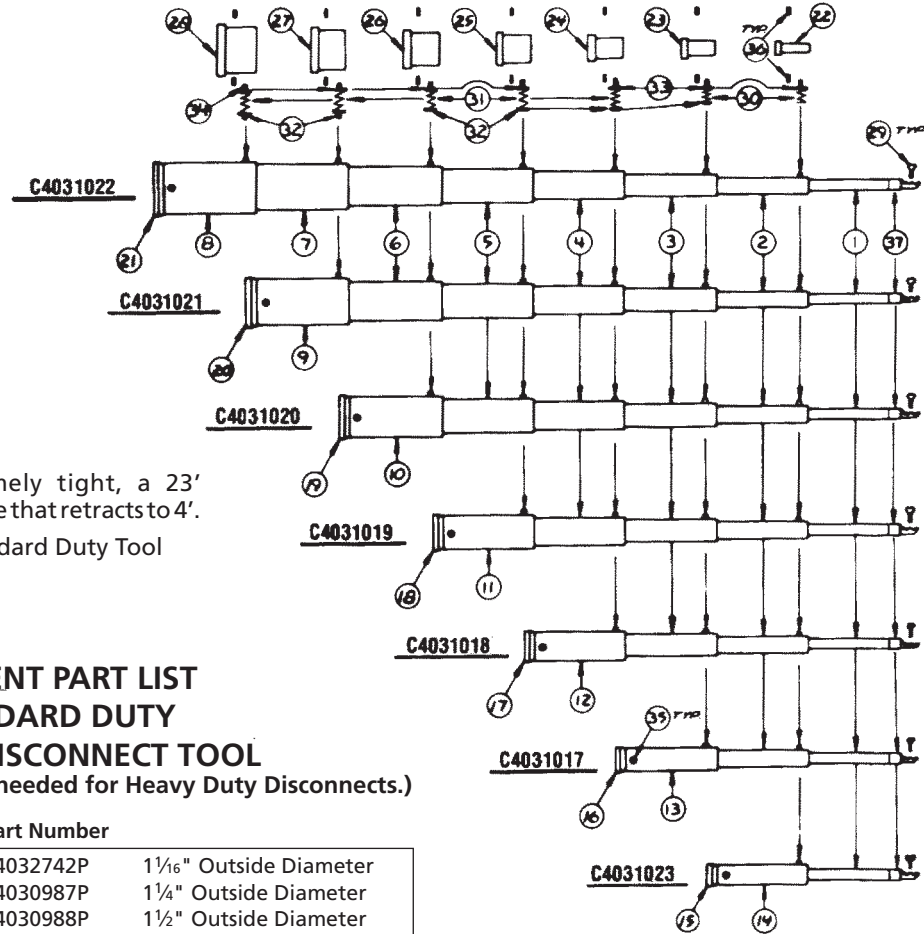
28 27 26 25 24 23 TYP 22 36
34 31 33 30
32 32
29 TYP
C4031022
21 8 7 6 5 4 3 2 1 37
C4031021
20 9
C4031020
19 10
nely tight, a 23' e that retracts to 4'.
dard Duty Tool
C4031019
18 11
C4031018
17 12
NT PART LIST
DARD DUTY
SCONNECT TOOL
needed for Heavy Duty Disconnects.)
35 TYP
C4031017
16 13
art Number
C4031023
15 14

| 4032742P | $1\frac{1}{16}$" Outside Diameter |
|---|---|
| 4030987P | $1\frac{1}{4}$" Outside Diameter |
| 4030988P | $1\frac{1}{2}$" Outside Diameter |